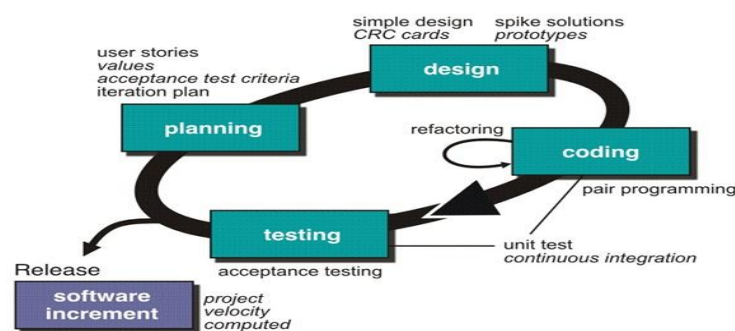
simple design
CRC cards

spike solutions
prototypes

user stories
values
acceptance test criteria
iteration plan

design

planning

refactoring

coding

pair programming

testing

unit test
continuous integration

Release

acceptance testing

software increment

project
velocity
computed